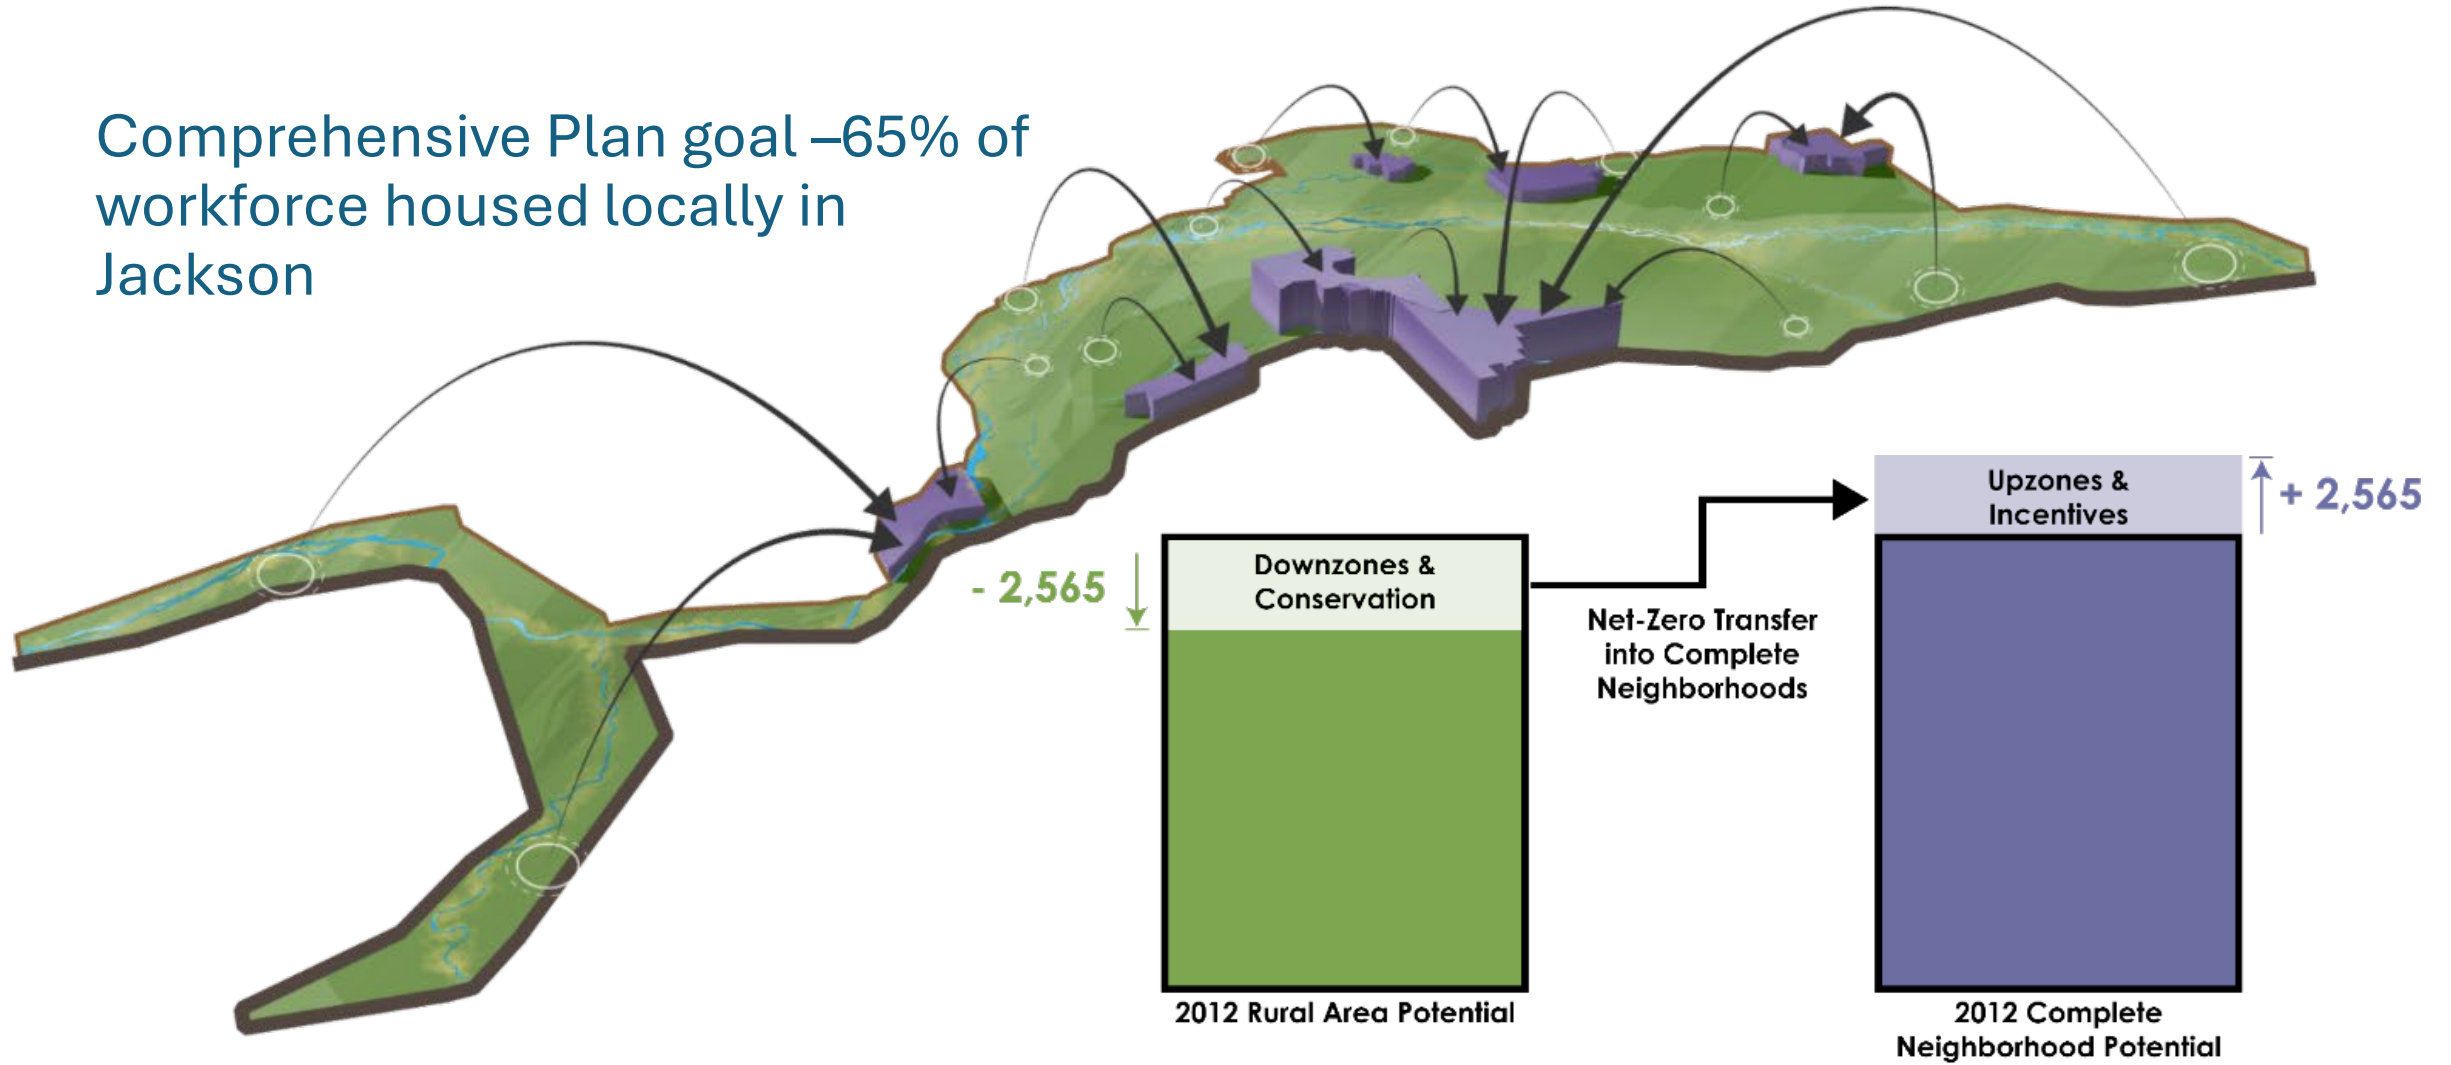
Comprehensive Plan goal –65% of workforce housed locally in Jackson

- 2,565

Downzones & Conservation

2012 Rural Area Potential

Net-Zero Transfer into Complete Neighborhoods

Upzones & Incentives

+ 2,565

2012 Complete Neighborhood Potential